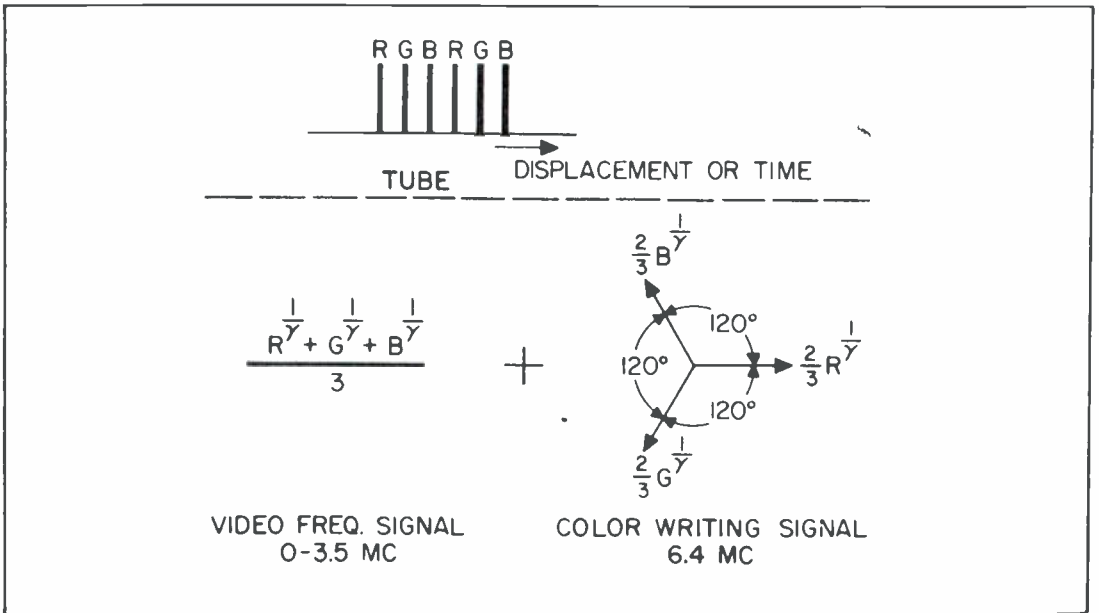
R G B R G B

DISPLACEMENT OR TIME

TUBE

$\frac{R^{\frac{1}{\gamma}} + G^{\frac{1}{\gamma}} + B^{\frac{1}{\gamma}}}{3}$ +

$\frac{2}{3}B^{\frac{1}{\gamma}}$

120°

120°

$\frac{2}{3}R^{\frac{1}{\gamma}}$

120°

$\frac{2}{3}G^{\frac{1}{\gamma}}$

VIDEO FREQ. SIGNAL
0-3.5 MC

COLOR WRITING SIGNAL
6.4 MC